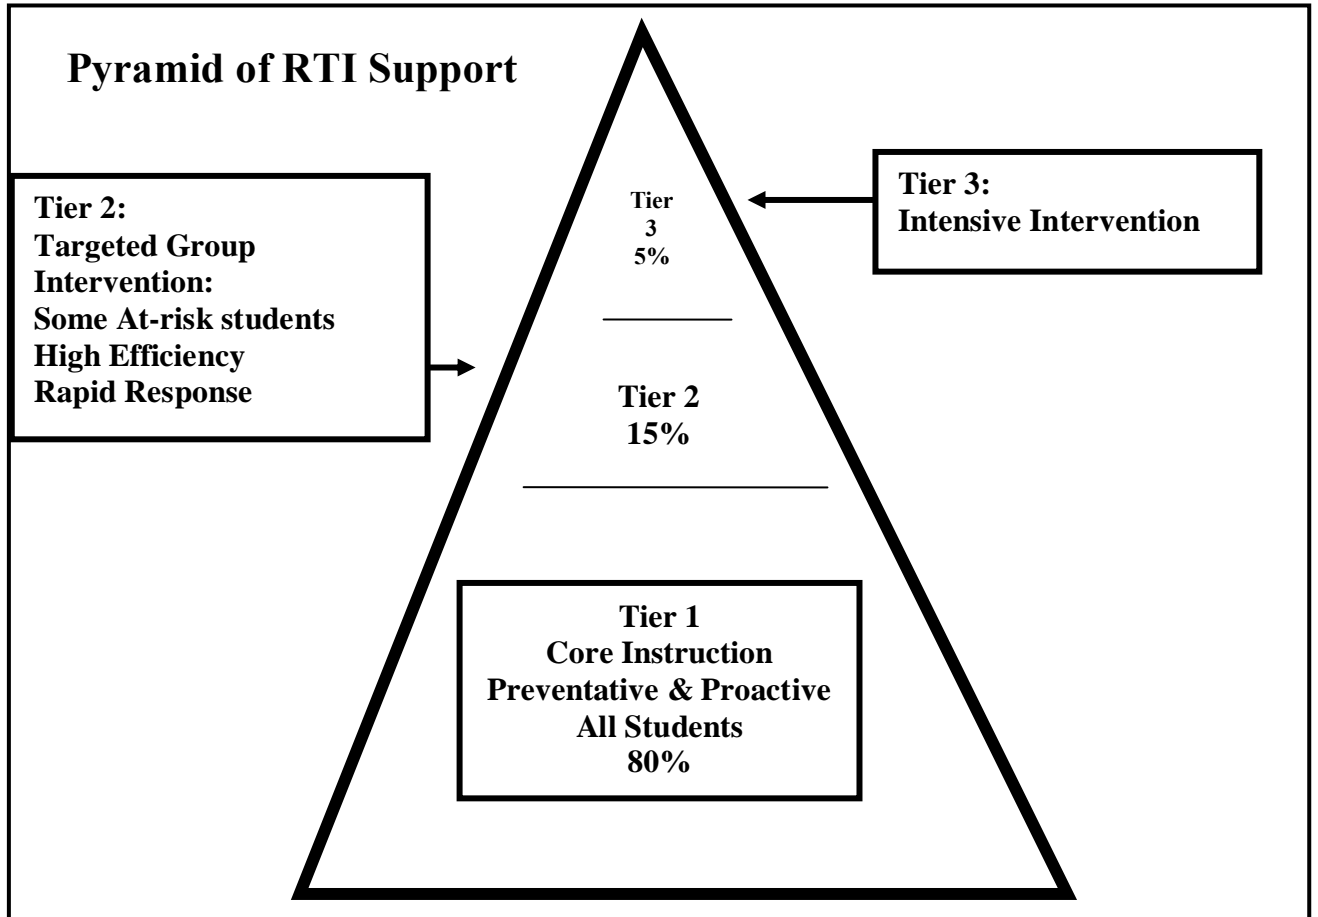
Pyramid of RTI Support

Tier 2:
Targeted Group Intervention:
Some At-risk students
High Efficiency
Rapid Response

Tier 3
5%

Tier 3:
Intensive Intervention

Tier 2
15%

Tier 1
Core Instruction
Preventative & Proactive
All Students
80%